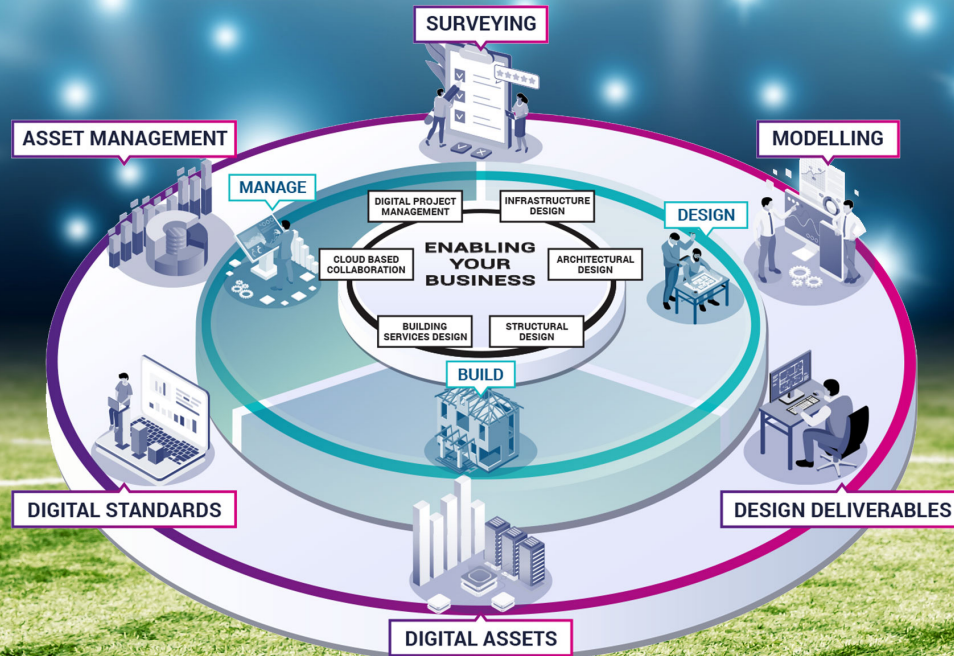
SURVEYING

ASSET MANAGEMENT

MODELLING

MANAGE

DESIGN

DIGITAL PROJECT MANAGEMENT

INFRASTRUCTURE DESIGN

CLOUD BASED COLLABORATION

ENABLING YOUR BUSINESS

ARCHITECTURAL DESIGN

BUILDING SERVICES DESIGN

STRUCTURAL DESIGN

BUILD

DIGITAL STANDARDS

DESIGN DELIVERABLES

DIGITAL ASSETS